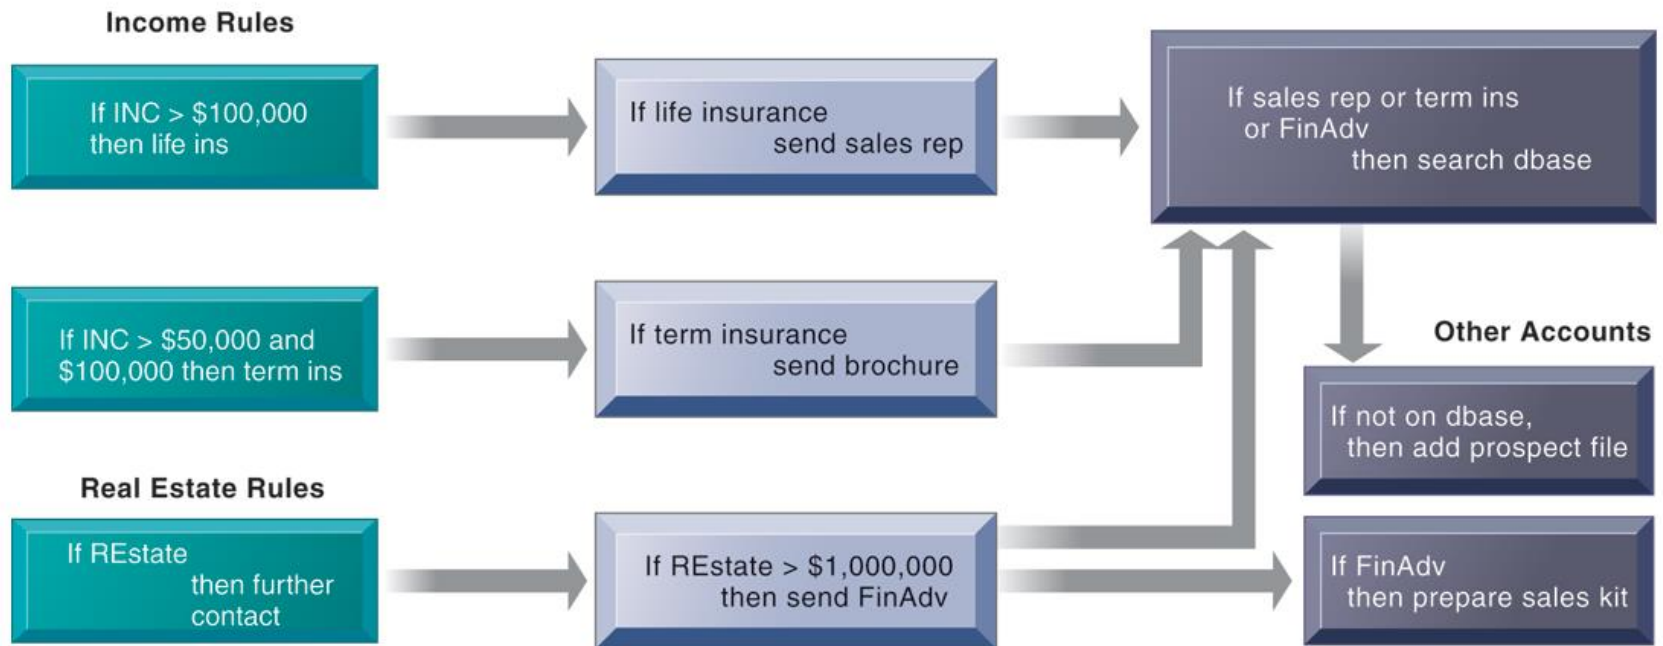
Income Rules

If INC > \$100,000 then life ins

If life insurance send sales rep

If sales rep or term ins or FinAdv then search dbase

If INC > \$50,000 and \$100,000 then term ins

If term insurance send brochure

Other Accounts

If not on dbase, then add prospect file

Real Estate Rules

If REstate then further contact

If REstate > \$1,000,000 then send FinAdv

If FinAdv then prepare sales kit